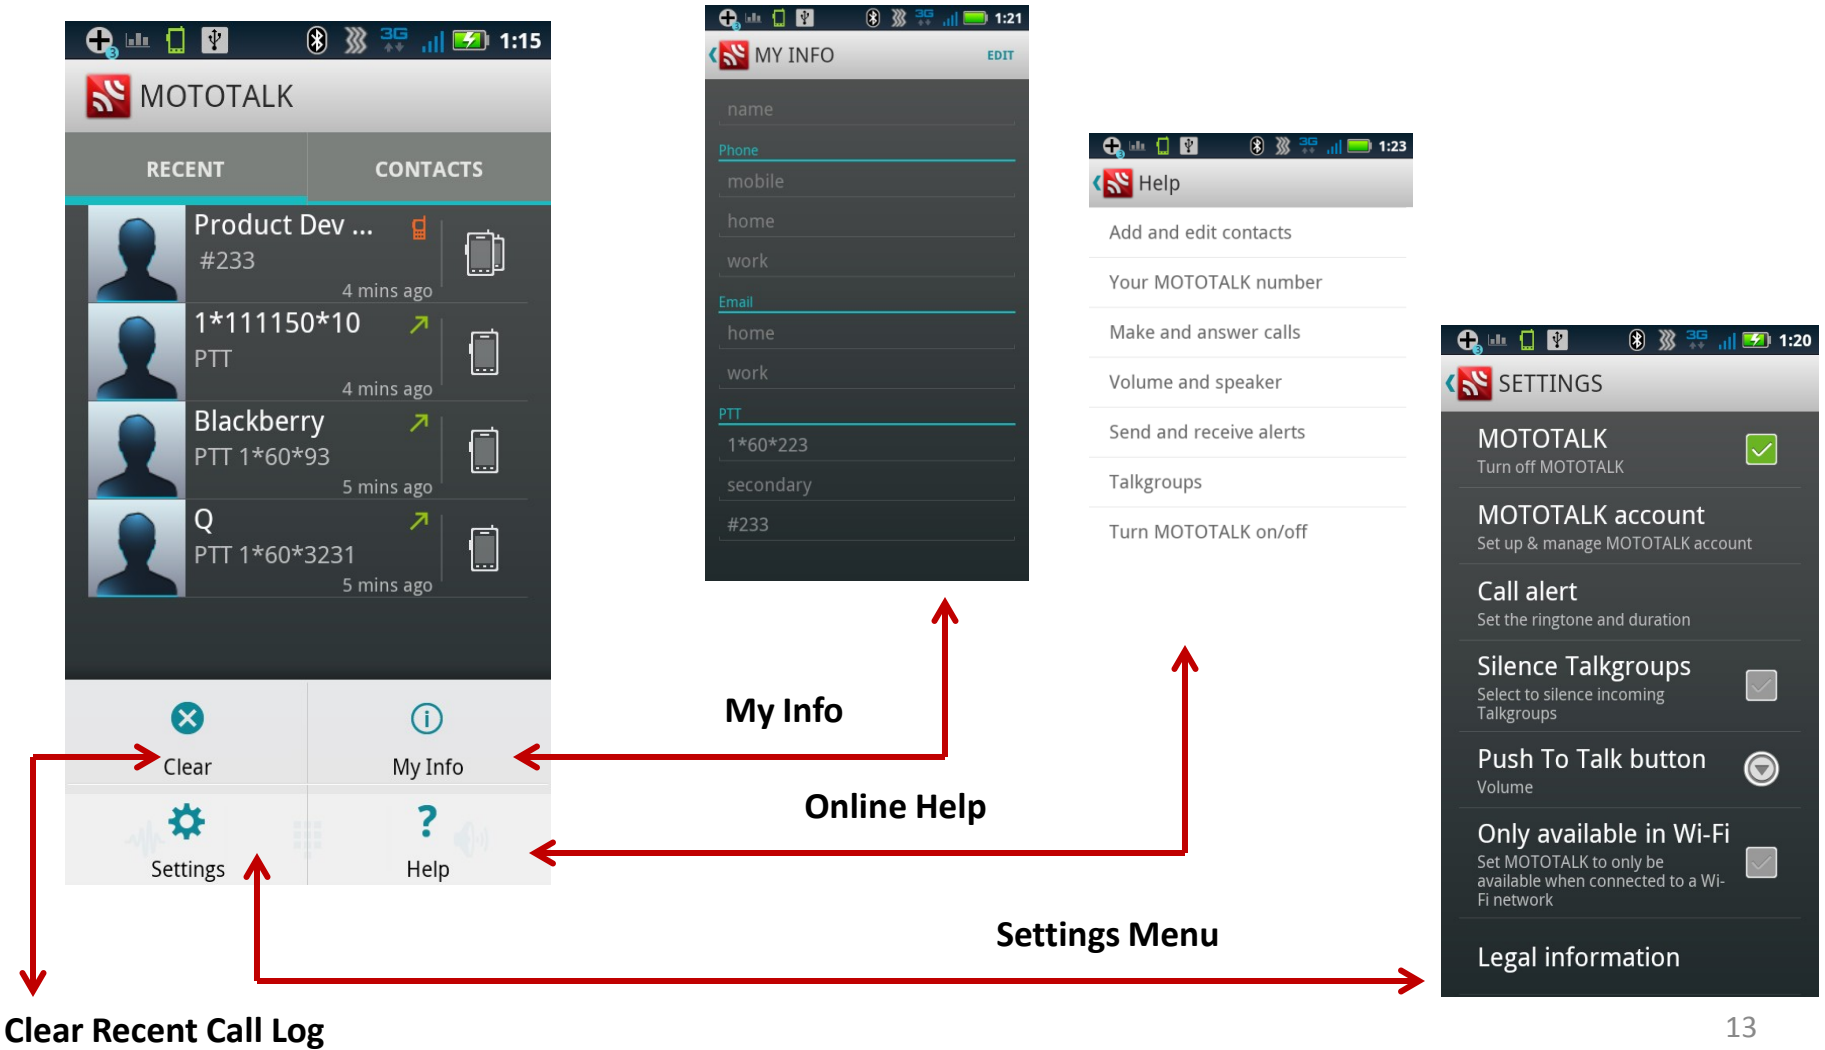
1:15
MOTOTALK
RECENT
CONTACTS
Product Dev ...
#233
4 mins ago
1*111150*10
PTT
4 mins ago
Blackberry
PTT 1*60*93
5 mins ago
Q
PTT 1*60*3231
5 mins ago
Clear
My Info
Settings
Help

1:21
MY INFO
EDIT
name
Phone
mobile
home
work
Email
home
work
PTT
1*60*223
secondary
#233

1:23
Help
Add and edit contacts
Your MOTOTALK number
Make and answer calls
Volume and speaker
Send and receive alerts
Talkgroups
Turn MOTOTALK on/off

1:20
SETTINGS
MOTOTALK
Turn off MOTOTALK
MOTOTALK account
Set up & manage MOTOTALK account
Call alert
Set the ringtone and duration
Silence Talkgroups
Select to silence incoming Talkgroups
Push To Talk button
Volume
Only available in Wi-Fi
Set MOTOTALK to only be available when connected to a Wi-Fi network
Legal information

My Info
Online Help
Settings Menu
Clear Recent Call Log
13